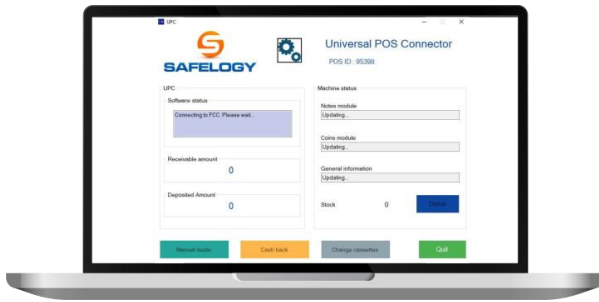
UPC

SAFELOGY

Universal POS Connector

POS ID : 95398

UPC

Software status

Connecting to FCC. Please wait...

Receivable amount

0

Deposited Amount

0

Machine status

Notes module

Updating...

Coins module

Updating...

General information

Updating...

Stock

0

Detail

Manual mode

Cash back

Change cassettes

Quit